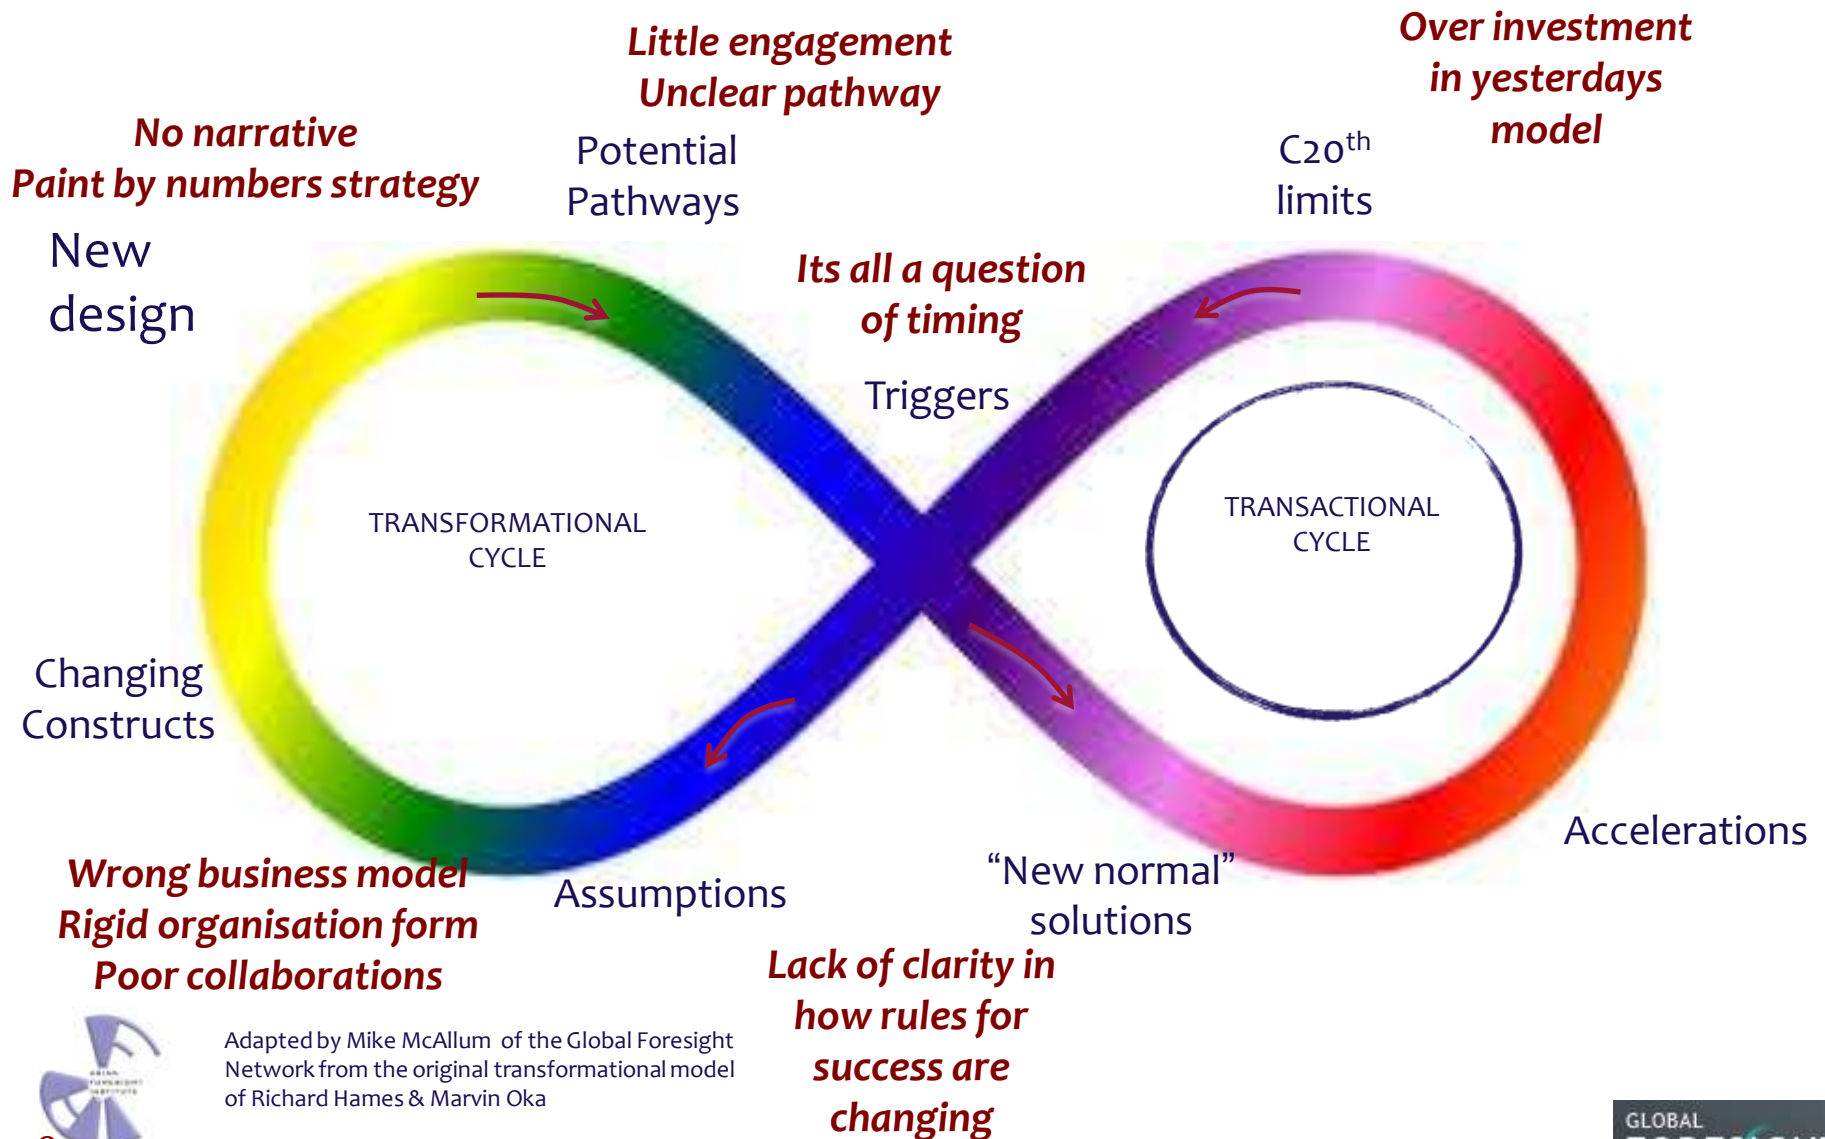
Little engagement
Unclear pathway

Over investment
in yesterdays
model

No narrative
Paint by numbers strategy

Potential
Pathways

C20$^{th}$
limits

New
design

Its all a question
of timing

Triggers

TRANSFORMATIONAL
CYCLE

TRANSACTIONAL
CYCLE

Changing
Constructs

Accelerations

Wrong business model
Rigid organisation form
Poor collaborations

Assumptions

"New normal"
solutions

Lack of clarity in
how rules for
success are
changing

Adapted by Mike McAllum of the Global Foresight Network from the original transformational model of Richard Hames & Marvin Oka

GLOBAL
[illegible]